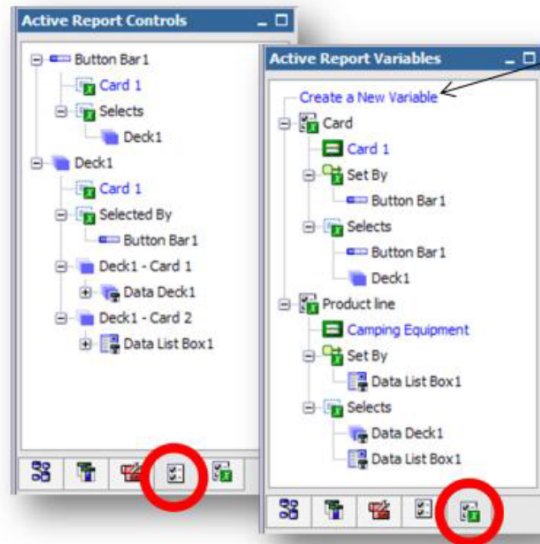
Active Report Controls

Button Bar1
Card 1
Selects
Deck1
Deck1
Card 1
Selected By
Button Bar1
Deck1 - Card 1
Data Deck1
Deck1 - Card 2
Data List Box1

Active Report Variables

Create a New Variable
Card
Card 1
Set By
Button Bar1
Selects
Button Bar1
Deck1
Product line
Camping Equipment
Set By
Data List Box1
Selects
Data Deck1
Data List Box1